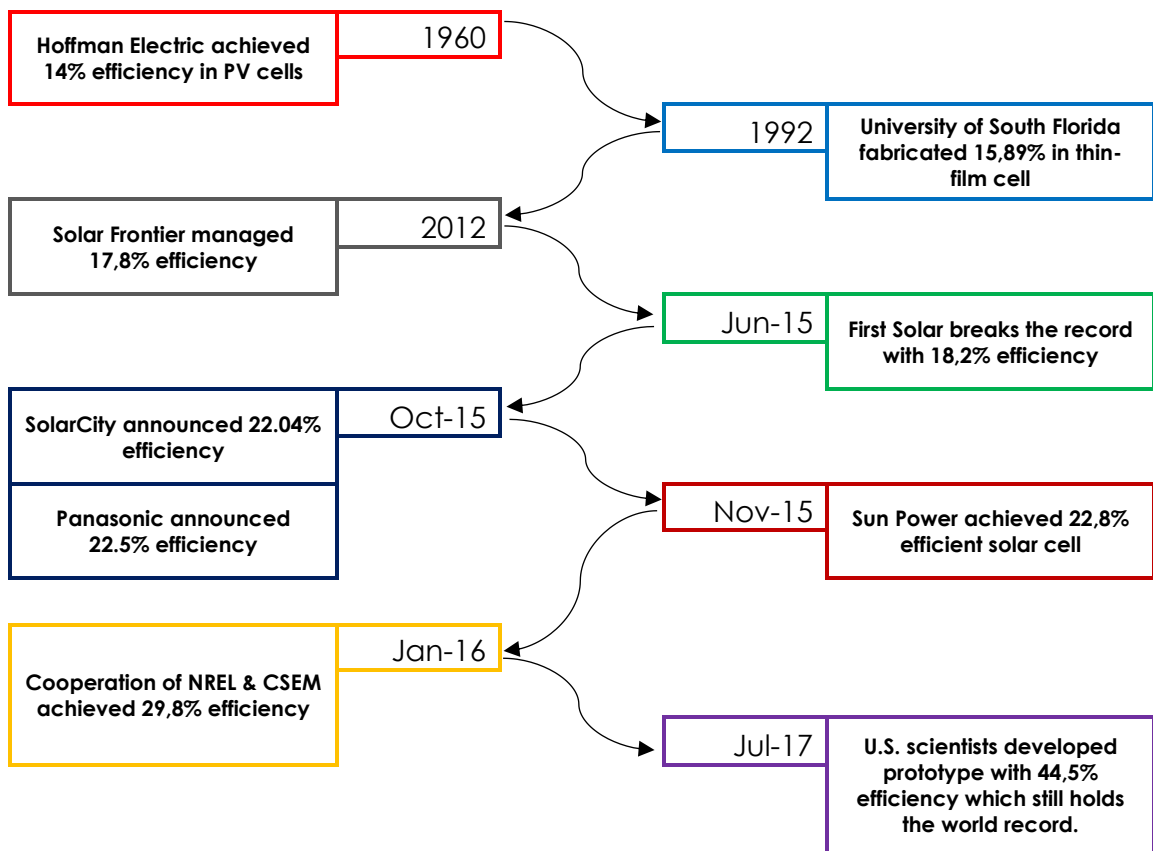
Hoffman Electric achieved 14% efficiency in PV cells

1960

1992

University of South Florida fabricated 15,89% in thin-film cell

Solar Frontier managed 17,8% efficiency

2012

Jun-15

First Solar breaks the record with 18,2% efficiency

SolarCity announced 22.04% efficiency

Oct-15

Panasonic announced 22.5% efficiency

Nov-15

Sun Power achieved 22,8% efficient solar cell

Cooperation of NREL & CSEM achieved 29,8% efficiency

Jan-16

Jul-17

U.S. scientists developed prototype with 44,5% efficiency which still holds the world record.